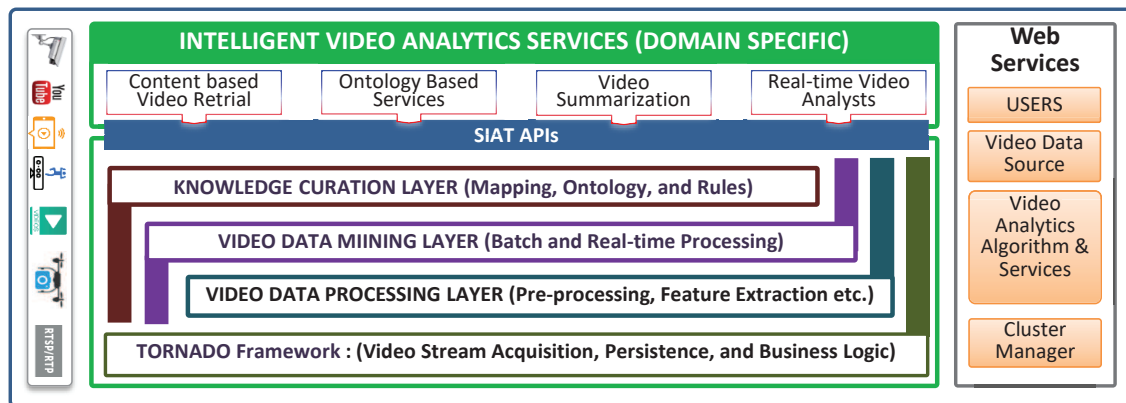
INTELLIGENT VIDEO ANALYTICS SERVICES (DOMAIN SPECIFIC)

Content based Video Retrial

Ontology Based Services

Video Summarization

Real-time Video Analysts

SIAT APIs

KNOWLEDGE CURATION LAYER (Mapping, Ontology, and Rules)

VIDEO DATA MIINING LAYER (Batch and Real-time Processing)

VIDEO DATA PROCESSING LAYER (Pre-processing, Feature Extraction etc.)

TORNADO Framework : (Video Stream Acquisition, Persistence, and Business Logic)

You Tube

RTSP/RTP

Web Services

USERS

Video Data Source

Video Analytics Algorithm & Services

Cluster Manager